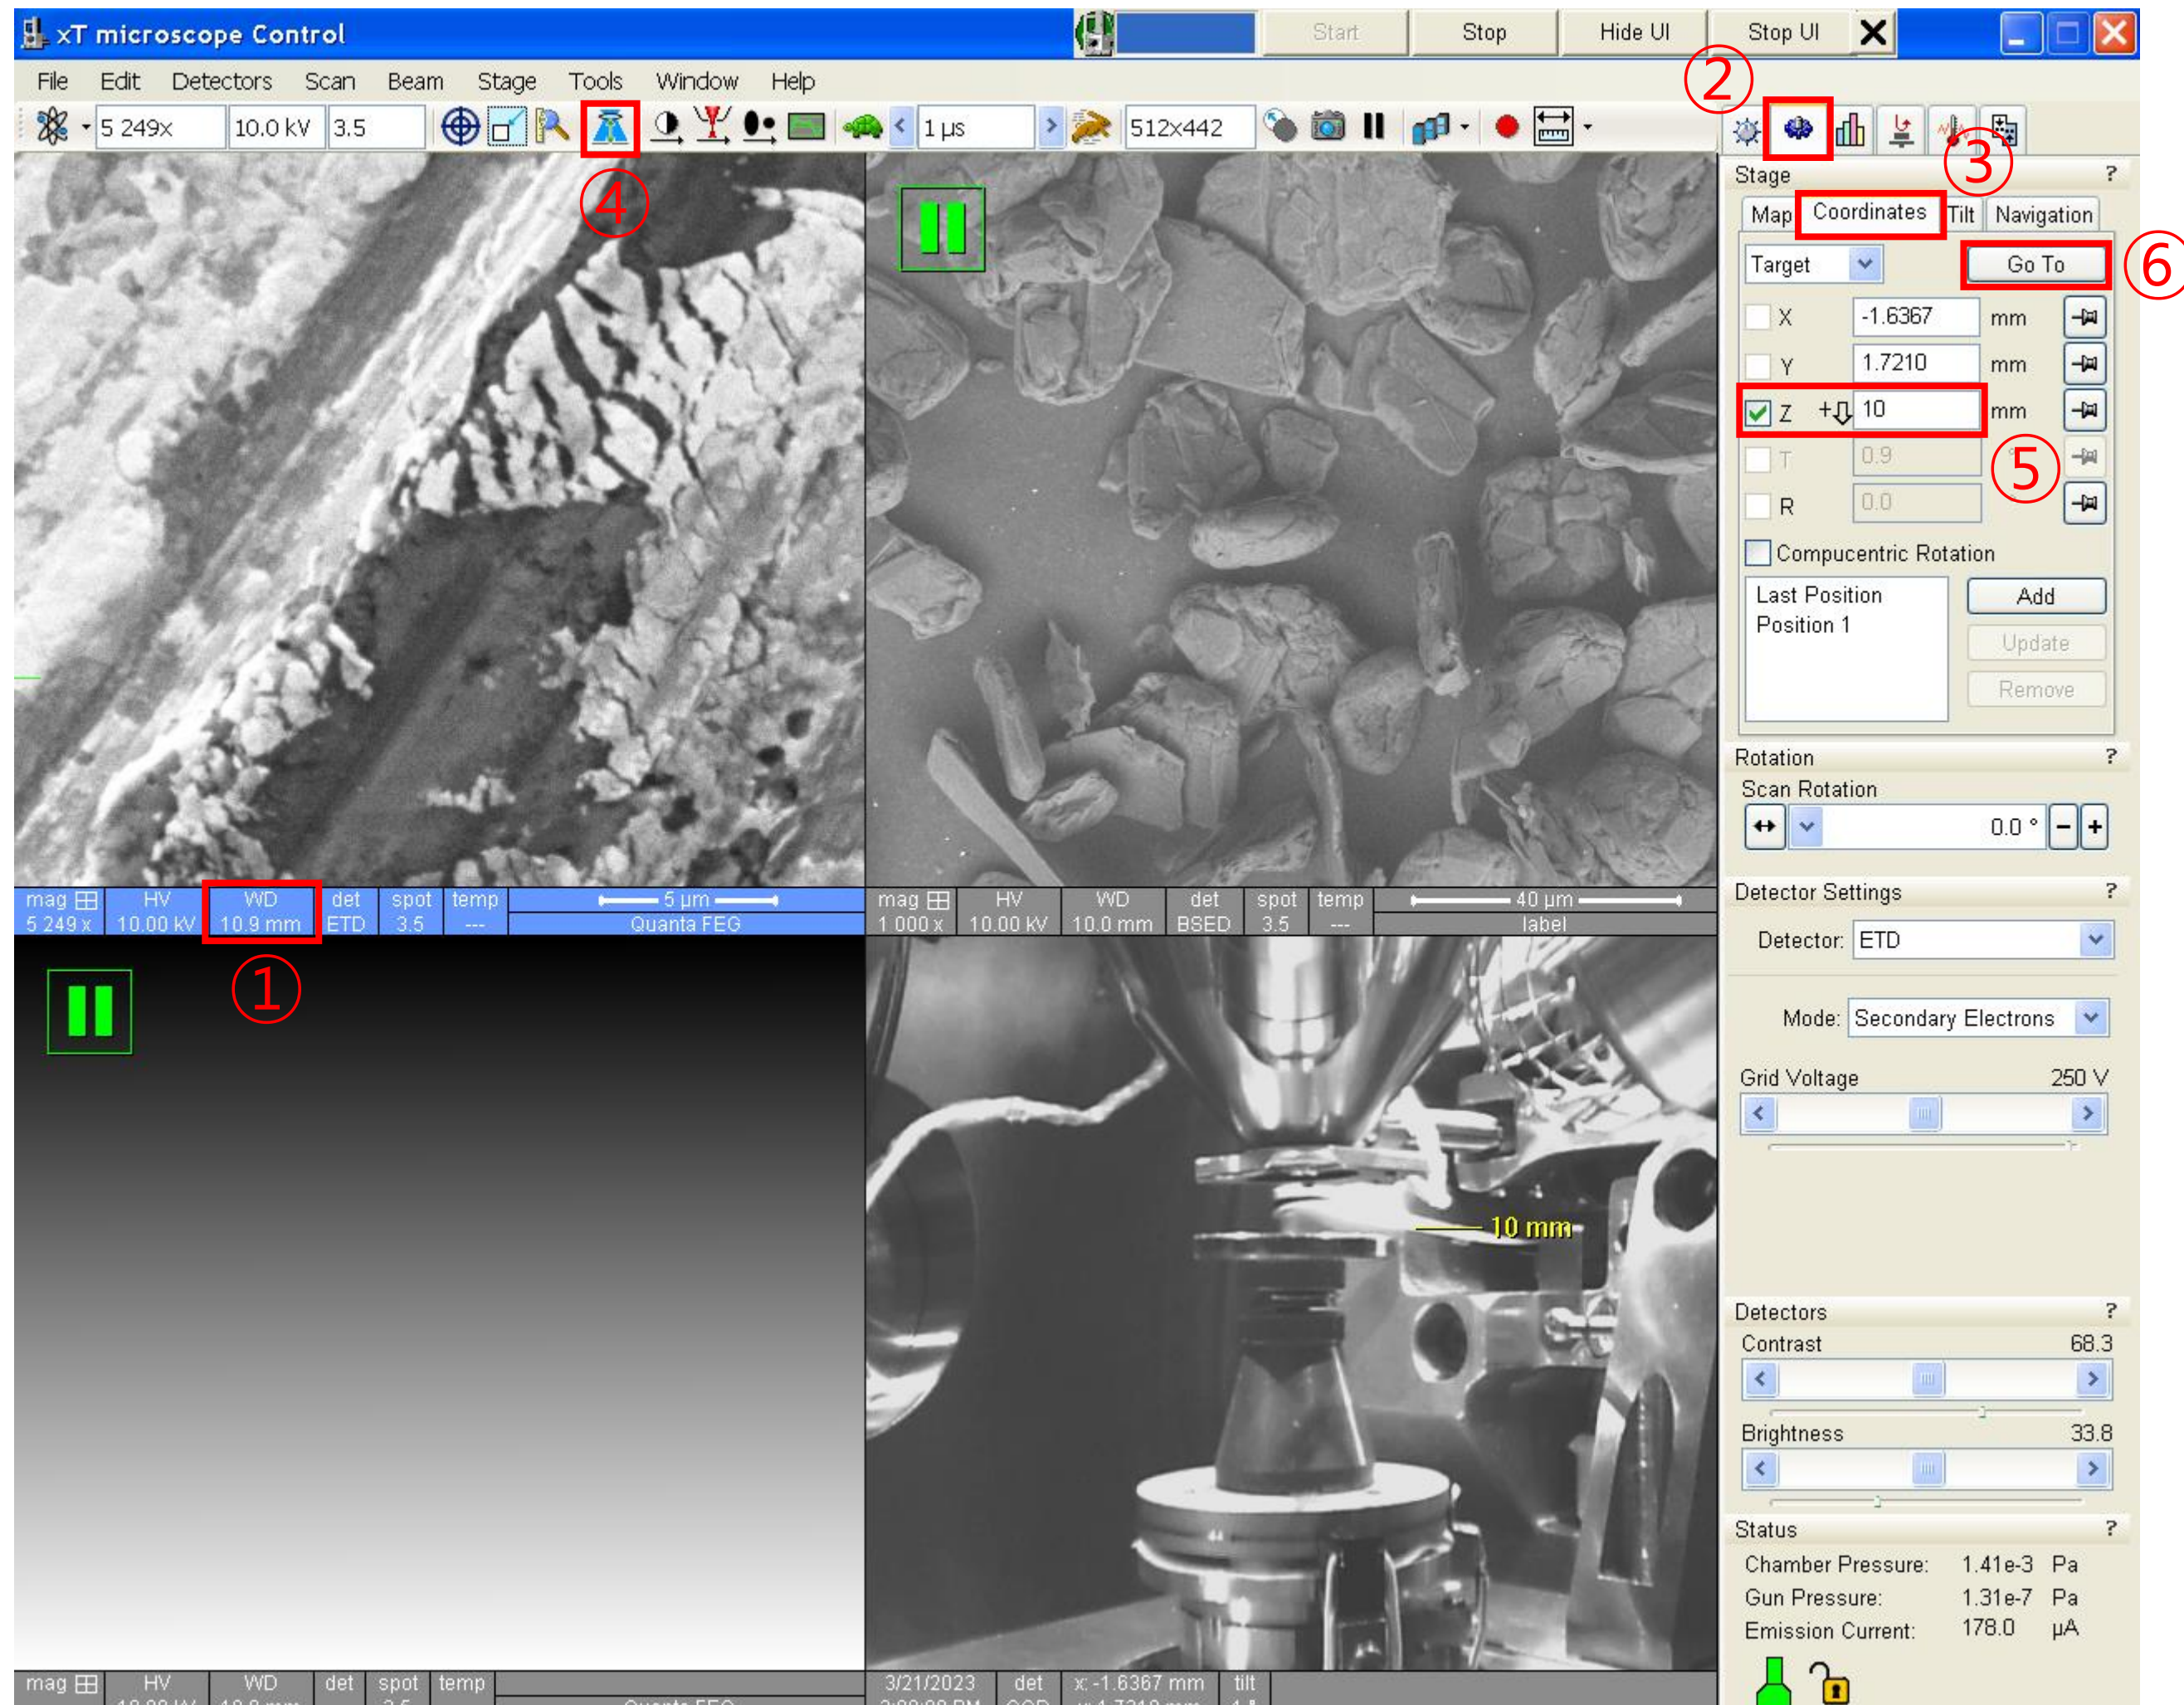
xT microscope Control

Start Stop Hide UI Stop UI

File Edit Detectors Scan Beam Stage Tools Window Help

5 249x 10.0 kV 3.5 1 µs 512x442

②

④

③

⑥

⑤

①

Stage ?

Map Coordinates Tilt Navigation

Target Go To

X -1.6367 mm

Y 1.7210 mm

Z 10 mm

T 0.9

R 0.0

Compucentric Rotation

Last Position
Position 1

Add
Update
Remove

Rotation ?

Scan Rotation

0.0 °

Detector Settings ?

Detector: ETD

Mode: Secondary Electrons

Grid Voltage 250 V

Detectors ?

Contrast 68.3

Brightness 33.8

Status ?

Chamber Pressure: 1.41e-3 Pa

Gun Pressure: 1.31e-7 Pa

Emission Current: 178.0 µA

| mag | HV | WD | det | spot | temp | 5 µm |
|---|---|---|---|---|---|---|
| 5 249 x | 10.00 kV | 10.9 mm | ETD | 3.5 | --- | Quanta FEG |

| mag | HV | WD | det | spot | temp | 40 µm |
|---|---|---|---|---|---|---|
| 1 000 x | 10.00 kV | 10.0 mm | BSED | 3.5 | --- | label |

10 mm

| mag | HV | WD | det | spot | temp | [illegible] |
|---|---|---|---|---|---|---|

| 3/21/2023 | det | x: -1.6367 mm | tilt |
|---|---|---|---|